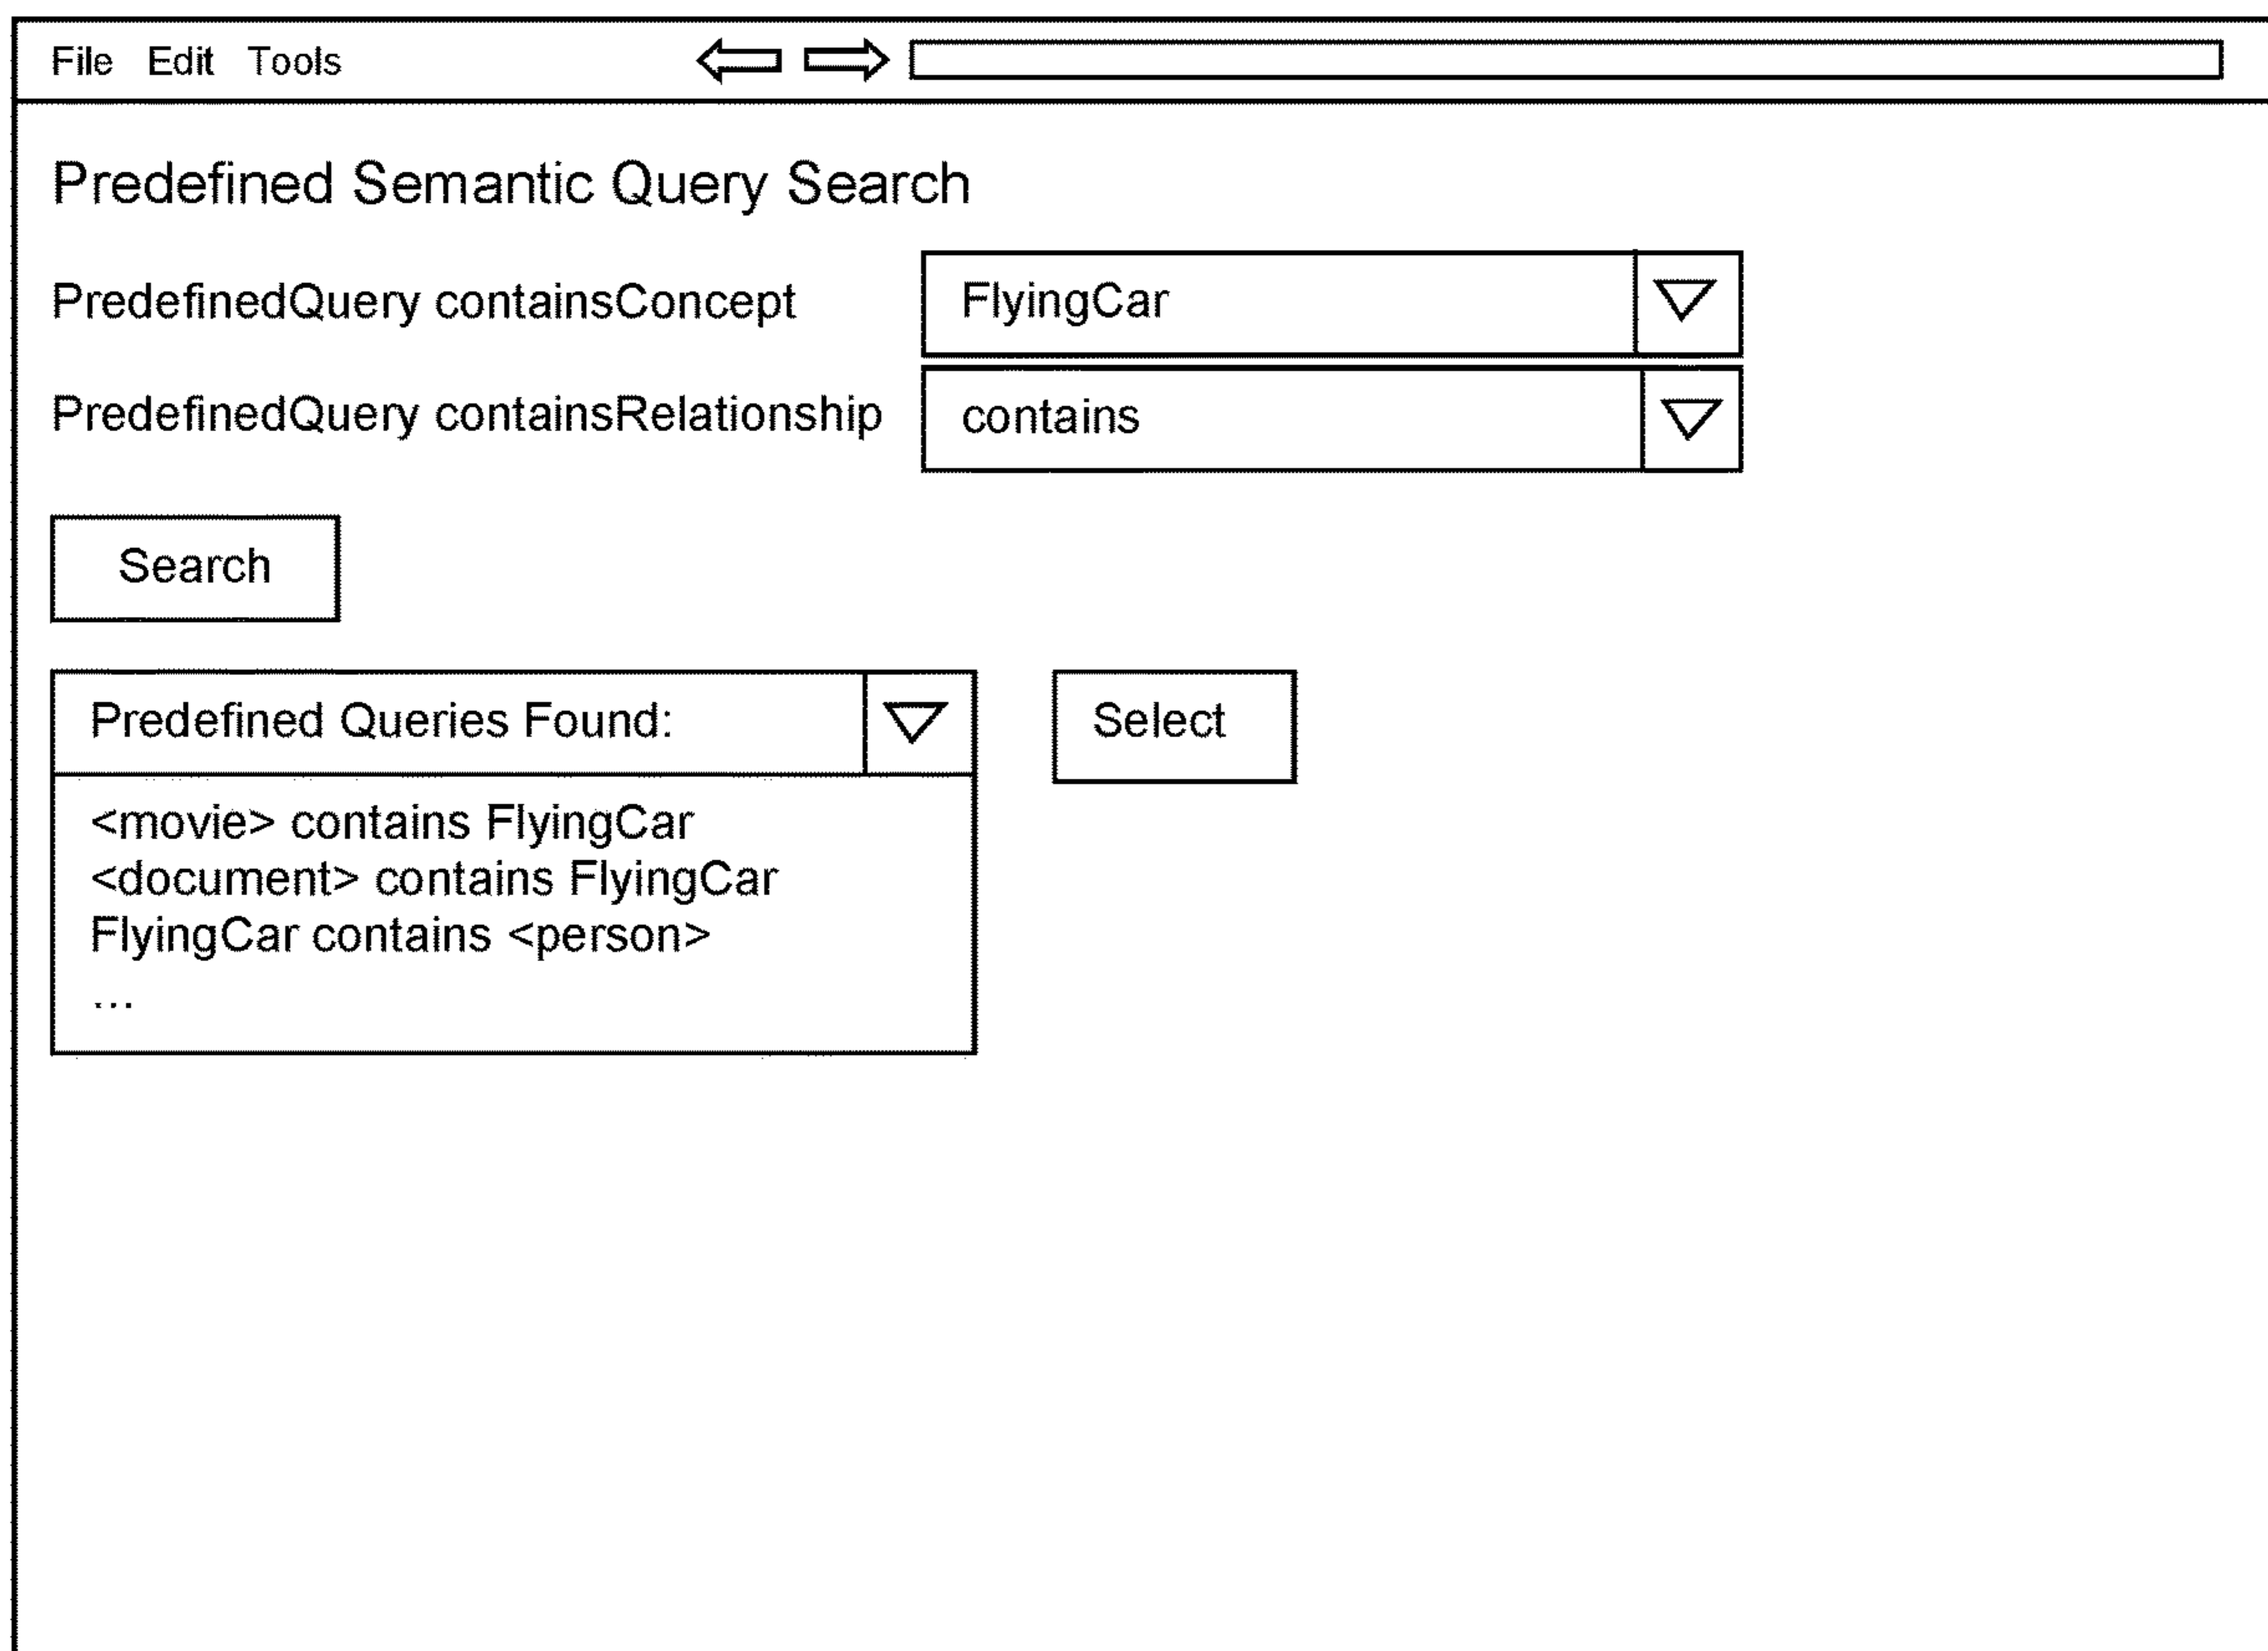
File Edit Tools

Predefined Semantic Query Search

PredefinedQuery containsConcept
FlyingCar

PredefinedQuery containsRelationship
contains

Search

Predefined Queries Found:

Select

<movie> contains FlyingCar
<document> contains FlyingCar
FlyingCar contains <person>
...